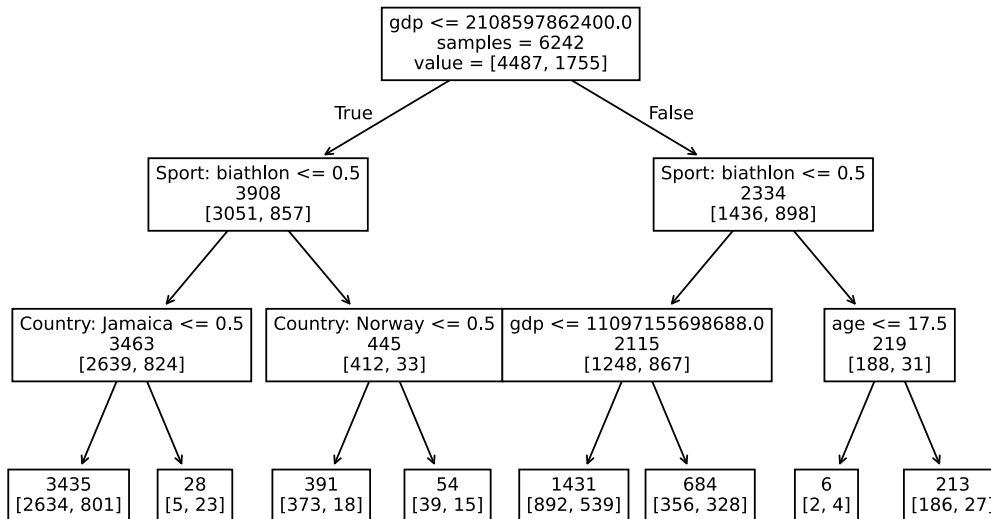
gdp <= 2108597862400.0
samples = 6242
value = [4487, 1755]

True

False

Sport: biathlon <= 0.5
3908
[3051, 857]

Sport: biathlon <= 0.5
2334
[1436, 898]

Country: Jamaica <= 0.5
3463
[2639, 824]

Country: Norway <= 0.5
445
[412, 33]

gdp <= 11097155698688.0
2115
[1248, 867]

age <= 17.5
219
[188, 31]

3435
[2634, 801]

28
[5, 23]

391
[373, 18]

54
[39, 15]

1431
[892, 539]

684
[356, 328]

6
[2, 4]

213
[186, 27]